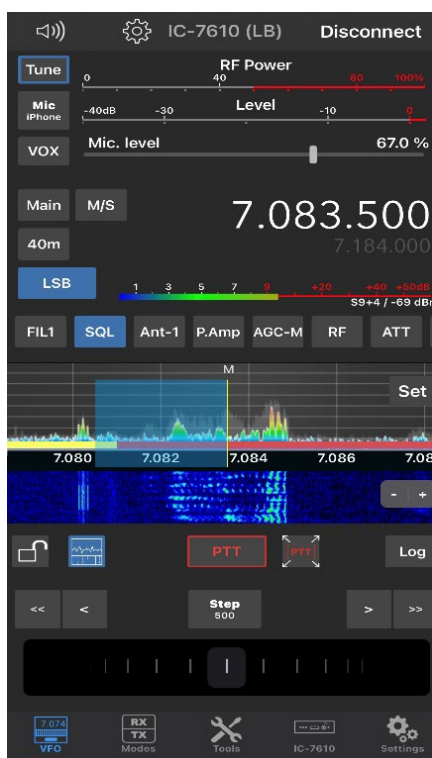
IC-7610 (LB)
Disconnect

Tune
RF Power
0
40
80
100%

Mic
iPhone
-40dB
-30
Level
-10
0

VOX
Mic. level
67.0 %

Main
M/S
7.083.500
40m
7.184.000
LSB
1
3
5
7
9
+20
+40
+50dB
S9+4 / -69 dBm

FIL1
SQL
Ant-1
P.Amp
AGC-M
RF
ATT

M
Set
7.080
7.082
7.084
7.086
7.08

-
+

PTT
PTT
Log

<<
<
Step
500
>
>>

7.074
VFO
RX
TX
Modes
Tools
IC-7610
Settings